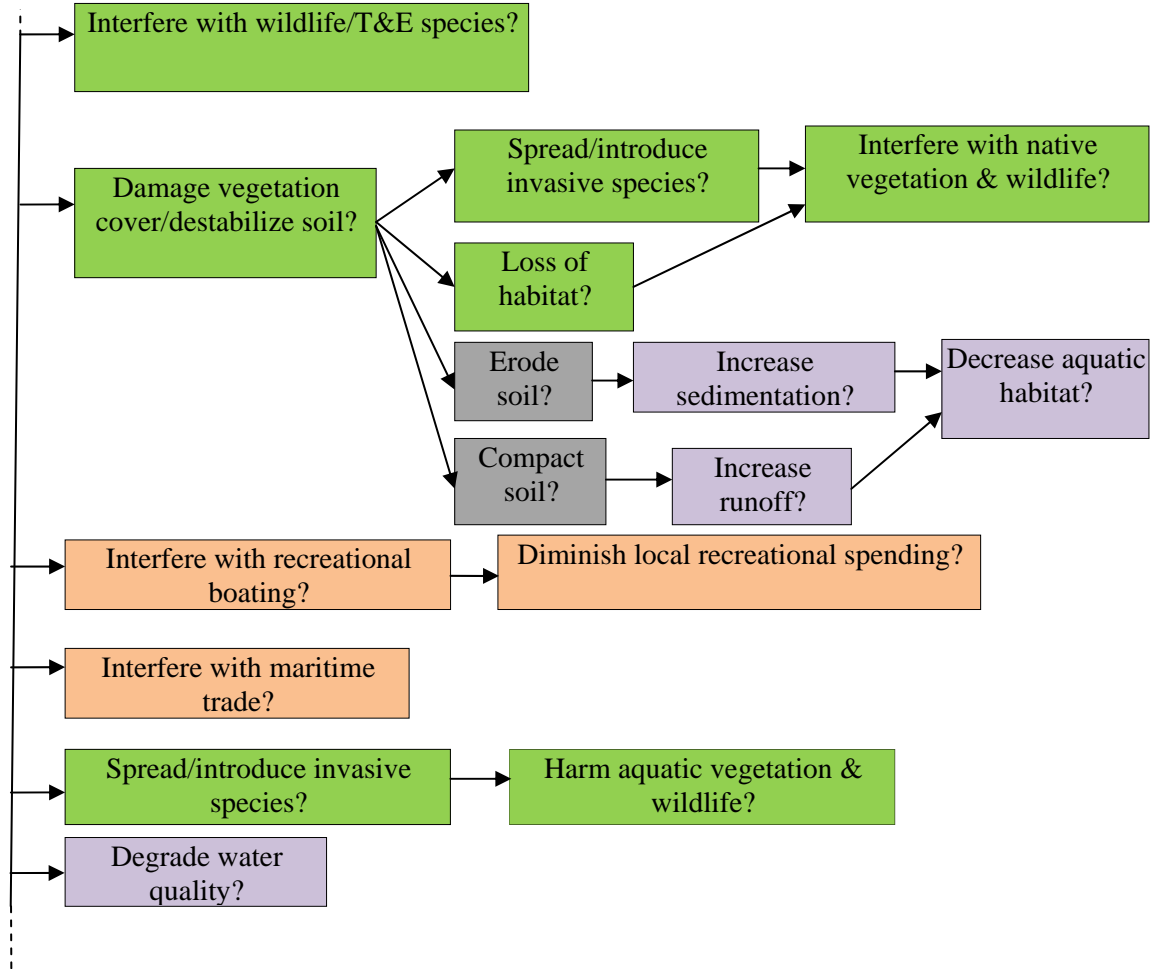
Interfere with wildlife/T&E species?

Damage vegetation cover/destabilize soil?

Spread/introduce invasive species?

Interfere with native vegetation & wildlife?

Loss of habitat?

Erode soil?

Increase sedimentation?

Decrease aquatic habitat?

Compact soil?

Increase runoff?

Interfere with recreational boating?

Diminish local recreational spending?

Interfere with maritime trade?

Spread/introduce invasive species?

Harm aquatic vegetation & wildlife?

Degrade water quality?